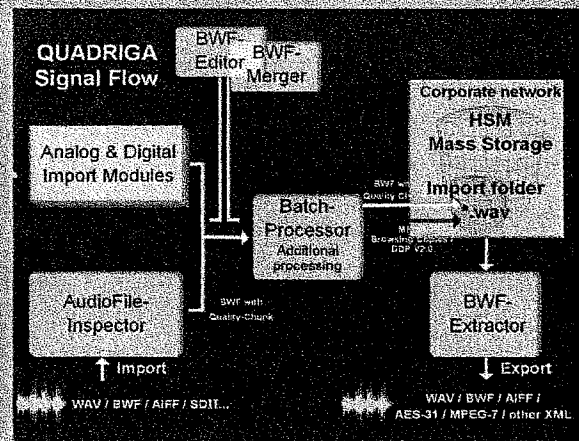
QUADRIGA Signal Flow

BWF-Editor

BWF-Merger

Corporate network

HSM Mass Storage

Import folder *.wav

Analog & Digital Import Modules

BWF with Quality Ch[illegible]

Batch-Processor Additional processing

M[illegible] Browsing Copies / DDP V2.0

AudioFile-Inspector

BWF with Quality-Chunk

BWF-Extractor

Import

Export

WAV / BWF / AIFF / SDII...

WAV / BWF / AIFF / AES-31 / MPEG-7 / other XML